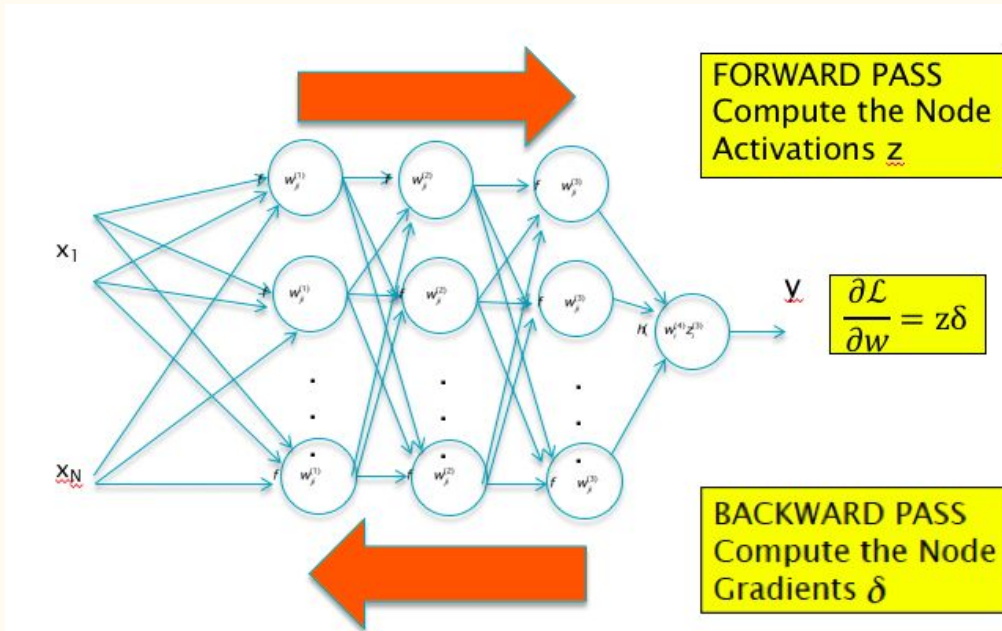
FORWARD PASS
Compute the Node
Activations z

$x_1$

$x_N$

f $w_{ji}^{(1)}$

f $w_{ji}^{(1)}$

f $w_{ji}^{(1)}$

f $w_{ji}^{(2)}$

f $w_{ji}^{(2)}$

f $w_{ji}^{(2)}$

f $w_{ji}^{(3)}$

f $w_{ji}^{(3)}$

f $w_{ji}^{(3)}$

h( $w_i^{(4)} z_i^{(3)}$

y

$\frac{\partial \mathcal{L}}{\partial w} = z\delta$

BACKWARD PASS
Compute the Node
Gradients $\delta$